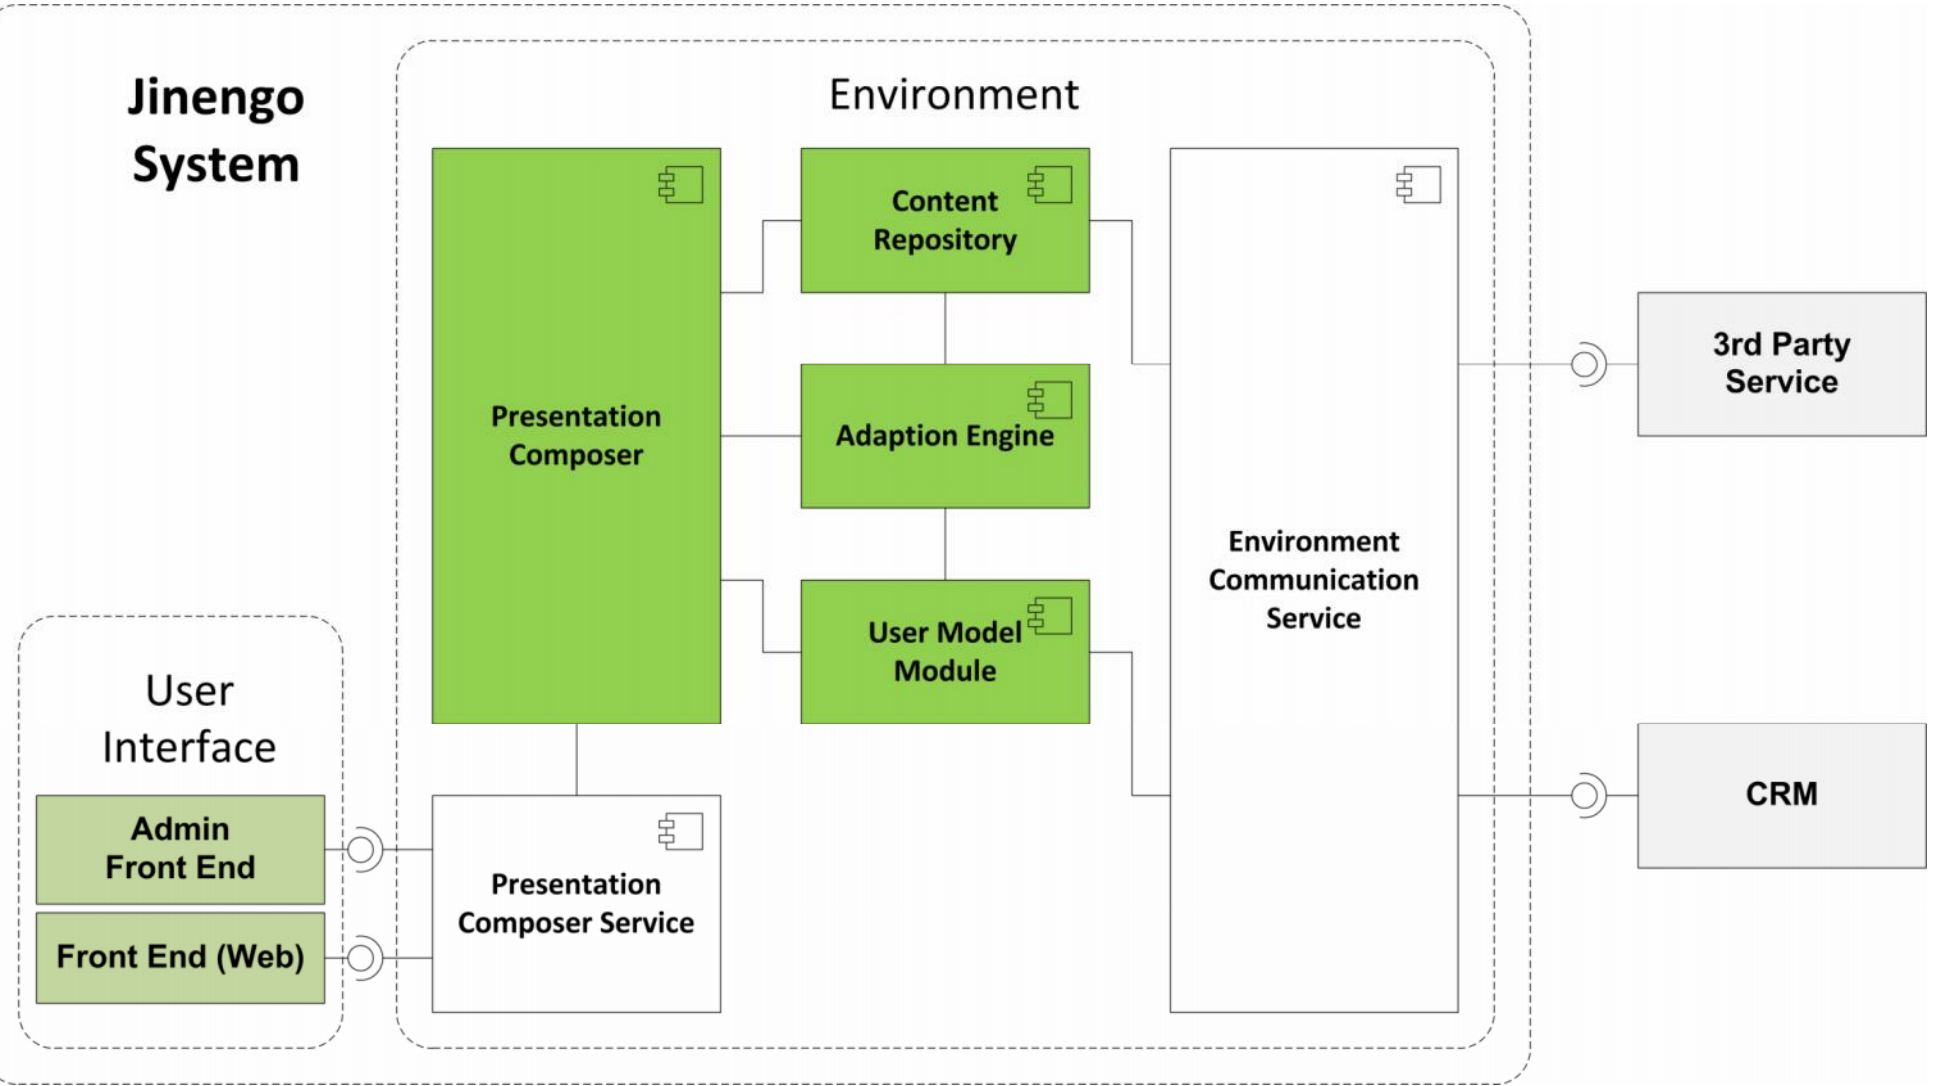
Jinengo System

Environment

Presentation Composer

Content Repository

Adaption Engine

User Model Module

Environment Communication Service

3rd Party Service

CRM

User Interface

Admin Front End

Front End (Web)

Presentation Composer Service